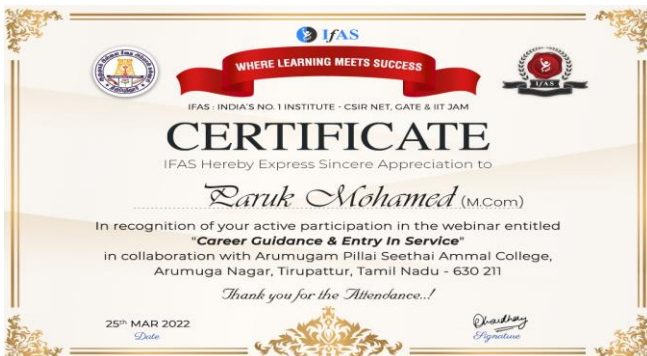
IFAS

WHERE LEARNING MEETS SUCCESS

IFAS

IFAS : INDIA'S NO. 1 INSTITUTE - CSIR NET, GATE & IIT JAM

CERTIFICATE

IFAS Hereby Express Sincere Appreciation to

Paruk Mohamed (M.Com)

In recognition of your active participation in the webinar entitled "Career Guidance & Entry In Service" in collaboration with Arumugam Pillai Seethai Ammal College, Arumuga Nagar, Tirupattur, Tamil Nadu - 630 211

Thank you for the Attendance..!

25th MAR 2022
Date

Signature